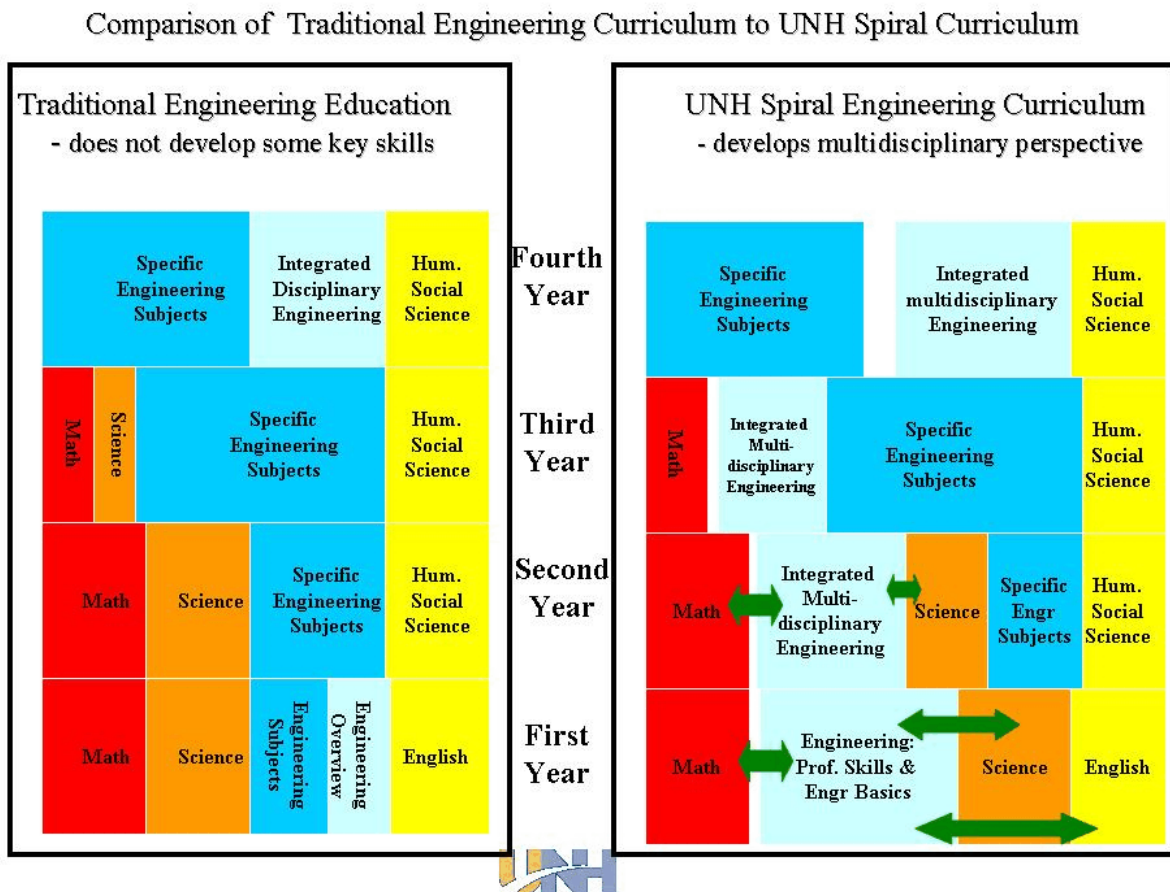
Comparison of Traditional Engineering Curriculum to UNH Spiral Curriculum

Traditional Engineering Education
- does not develop some key skills

Specific Engineering Subjects

Integrated Disciplinary Engineering

Hum. Social Science

Math

Science

Specific Engineering Subjects

Hum. Social Science

Math

Science

Specific Engineering Subjects

Hum. Social Science

Math

Science

Engineering Subjects

Engineering Overview

English

Fourth Year

Third Year

Second Year

First Year

UNH Spiral Engineering Curriculum
- develops multidisciplinary perspective

Specific Engineering Subjects

Integrated multidisciplinary Engineering

Hum. Social Science

Math

Integrated Multi-disciplinary Engineering

Specific Engineering Subjects

Hum. Social Science

Math

Integrated Multi-disciplinary Engineering

Science

Specific Engr Subjects

Hum. Social Science

Math

Engineering: Prof. Skills & Engr Basics

Science

English

UNH